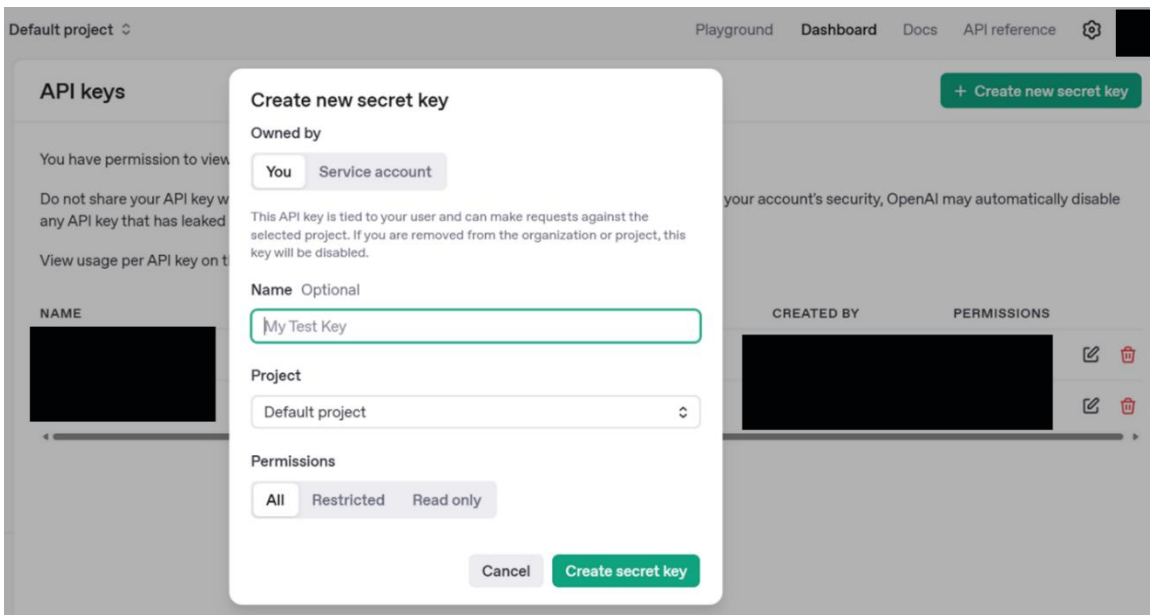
Default project

Playground Dashboard Docs API reference

API keys

+ Create new secret key

You have permission to view

Do not share your API key w your account's security, OpenAI may automatically disable any API key that has leaked

View usage per API key on t

NAME

CREATED BY

PERMISSIONS

Create new secret key

Owned by

You Service account

This API key is tied to your user and can make requests against the selected project. If you are removed from the organization or project, this key will be disabled.

Name Optional

My Test Key

Project

Default project

Permissions

All Restricted Read only

Cancel Create secret key